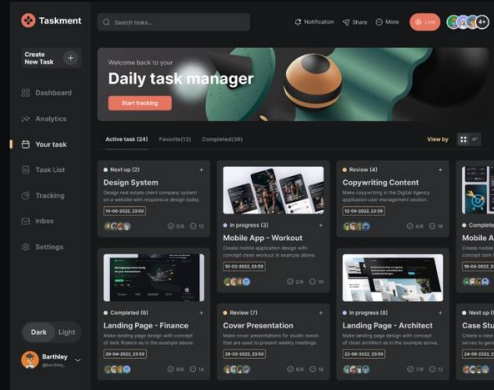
Taskment

Search tasks...

Notification Share More Live

Create New Task +

Dashboard
Analytics
Your task
Task List
Tracking
Inbox
Settings

Dark Light

Barthley
@barthley

Welcome back to your
Daily task manager
Start tracking

Active task (24) Favorite(12) Completed(36)

View by

Next up (2)
Design System
Design suit estate client company system or a website with responsive design today.
14-08-2022, 23:59
8/8 12

In progress (3)
Mobile App - Workout
Create mobile application design with concept clean workout in example above.
10-02-2022, 23:59
2/8 16

Review (4)
Copywriting Content
Make copywriting in the Digital Agency application user management section.
12-08-2022, 23:59
8/8 12

Complete
Mobile A
16-04-2022

Completed (6)
Landing Page - Finance
Make landing page design with concept of dark finance in the example above.
26-04-2022, 23:59
8/8 12

Review (7)
Cover Presentation
Create cover presentation for studio needs that are used to present weekly meetings.
28-03-2022, 23:59
8/8 12

In progress (8)
Landing Page - Architect
Make landing page design with concept clean architect as in the example above.
22-08-2022, 23:59
8/8 12

Case Stu
Create a ca
26-07-2022